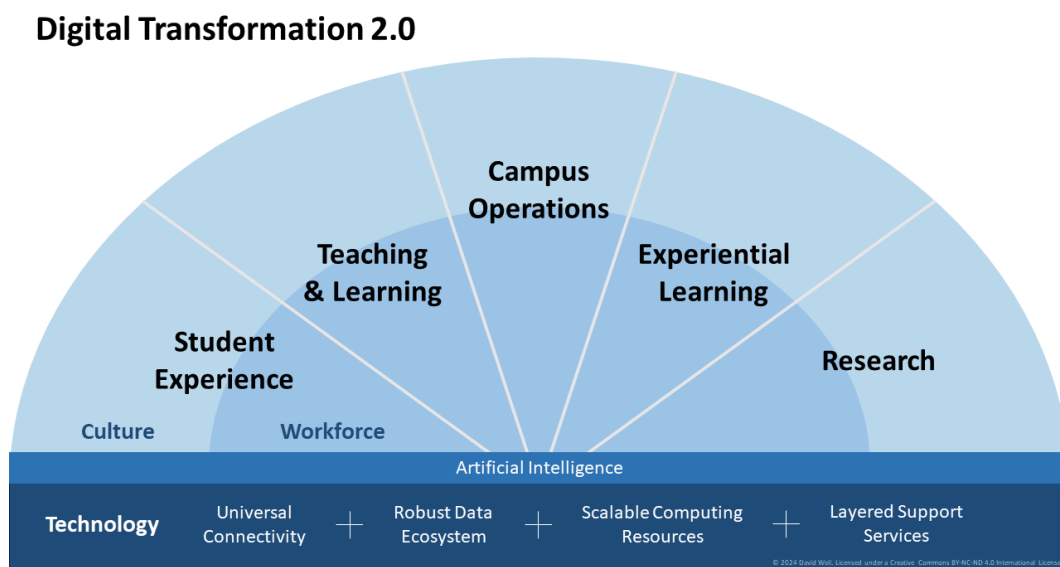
Digital Transformation 2.0

Campus Operations

Teaching & Learning

Experiential Learning

Student Experience

Research

Culture

Workforce

Artificial Intelligence

Technology

Universal Connectivity

Robust Data Ecosystem

Scalable Computing Resources

Layered Support Services

© 2024 David Weil. Licensed under a Creative Commons BY-NC-ND 4.0 International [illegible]